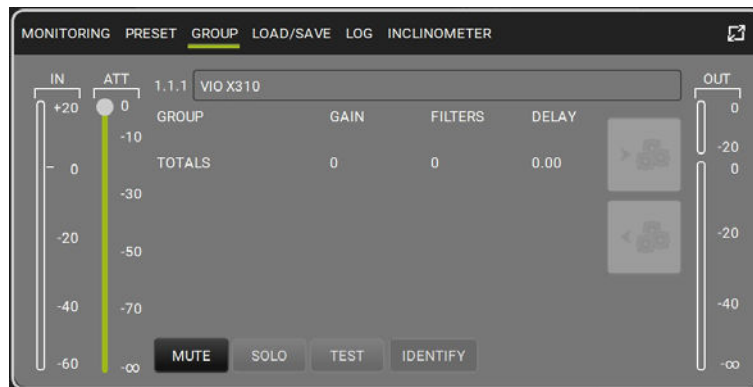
MONITORING PRESET GROUP LOAD/SAVE LOG INCLINOMETER

IN
+20
0
-20
-40
-60

ATT
0
-10
-30
-50
-70
-∞

1.1.1 VIO X310

| GROUP | GAIN | FILTERS | DELAY |
|---|---|---|---|
| TOTALS | 0 | 0 | 0.00 |

MUTE SOLO TEST IDENTIFY

OUT
0
-20
0
-20
-40
-∞